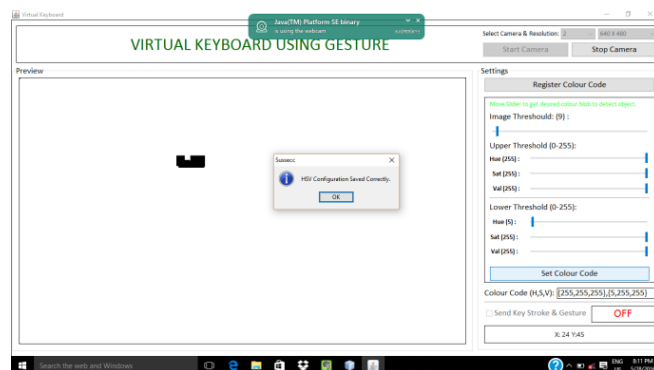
Virtual Keyboard

Java(TM) Platform SE binary
is using the webcam

VIRTUAL KEYBOARD USING GESTURE

Select Camera & Resolution: 2 640 X 480

Start Camera

Stop Camera

Preview

Settings

Register Colour Code

Move Slider to get desired colour blob to detect object.

Image Threshould: (9) :

Upper Threshold (0-255):

Hue (255) :

Sat (255) :

Val (255) :

Lower Threshold (0-255):

Hue (5) :

Sat (255) :

Val (255) :

Set Colour Code

Colour Code (H,S,V): (255,255,255),(5,255,255)

Send Key Stroke & Gesture

OFF

X: 24 Y:45

Sussecc

HSV Configuration Saved Correctly.

OK

Search the web and Windows

ENG

8:11 PM